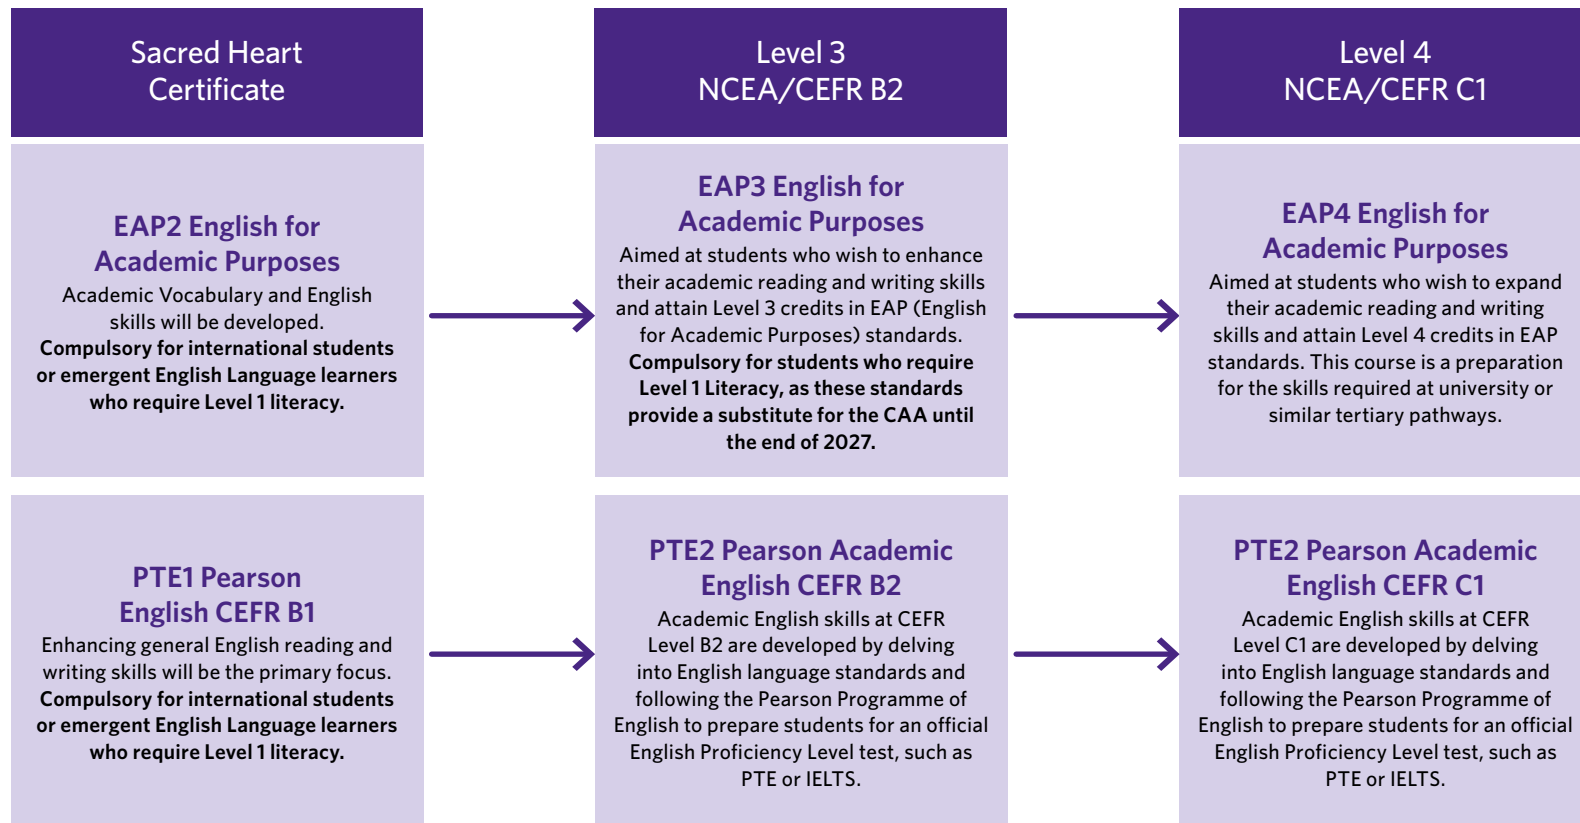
Sacred Heart Certificate

Level 3 NCEA/CEFR B2

Level 4 NCEA/CEFR C1

EAP2 English for Academic Purposes
Academic Vocabulary and English skills will be developed.
Compulsory for international students or emergent English Language learners who require Level 1 literacy.

EAP3 English for Academic Purposes
Aimed at students who wish to enhance their academic reading and writing skills and attain Level 3 credits in EAP (English for Academic Purposes) standards.
Compulsory for students who require Level 1 Literacy, as these standards provide a substitute for the CAA until the end of 2027.

EAP4 English for Academic Purposes
Aimed at students who wish to expand their academic reading and writing skills and attain Level 4 credits in EAP standards. This course is a preparation for the skills required at university or similar tertiary pathways.

PTE1 Pearson English CEFR B1
Enhancing general English reading and writing skills will be the primary focus.
Compulsory for international students or emergent English Language learners who require Level 1 literacy.

PTE2 Pearson Academic English CEFR B2
Academic English skills at CEFR Level B2 are developed by delving into English language standards and following the Pearson Programme of English to prepare students for an official English Proficiency Level test, such as PTE or IELTS.

PTE2 Pearson Academic English CEFR C1
Academic English skills at CEFR Level C1 are developed by delving into English language standards and following the Pearson Programme of English to prepare students for an official English Proficiency Level test, such as PTE or IELTS.